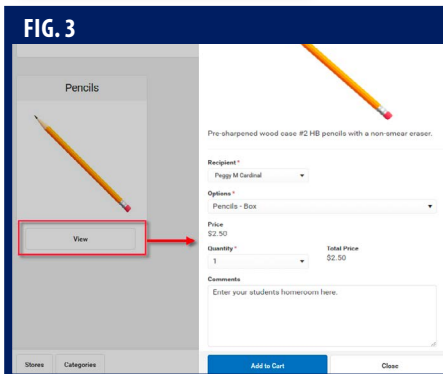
FIG. 3

Pencils

View

Pre-sharpened wood case #2 HB pencils with a non-smear eraser.

Recipient *
Peggy M Cardinal

Options *
Pencils - Box

Price
$2.50

Quantity *
1

Total Price
$2.50

Comments
Enter your students homeroom here.

Stores Categories

Add to Cart

Close